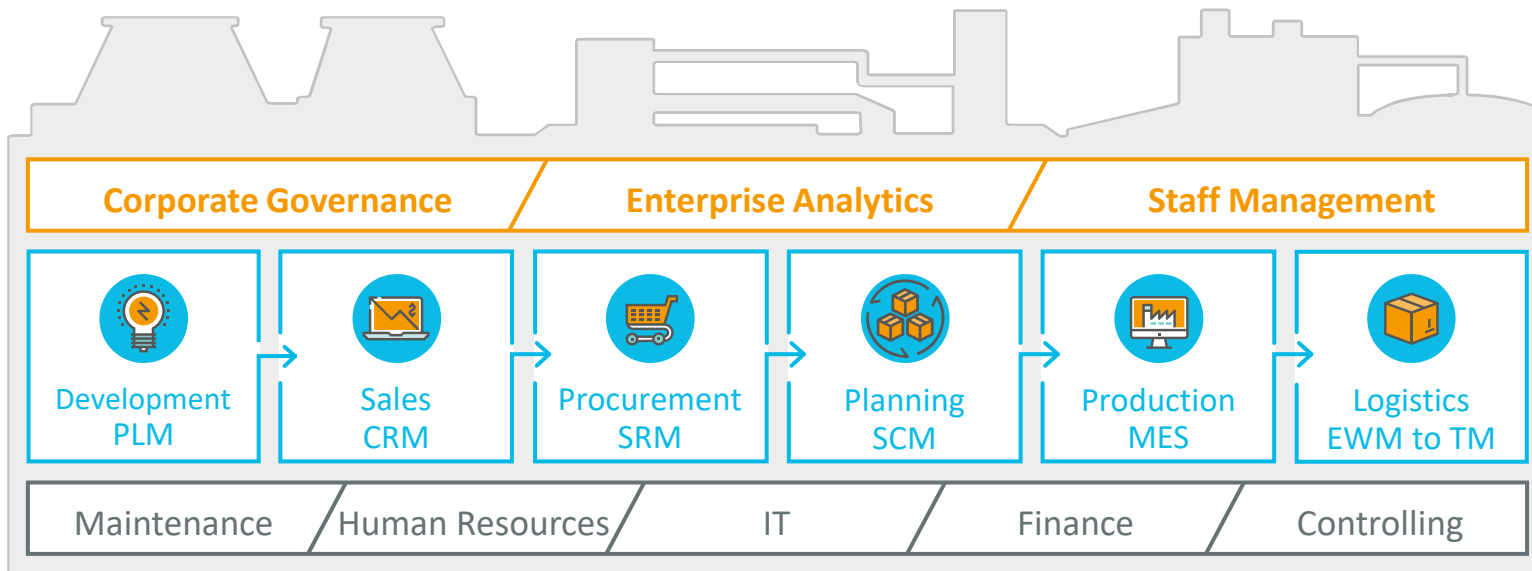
Corporate Governance
Enterprise Analytics
Staff Management

Development
PLM

Sales
CRM

Procurement
SRM

Planning
SCM

Production
MES

Logistics
EWM to TM

Maintenance
Human Resources
IT
Finance
Controlling